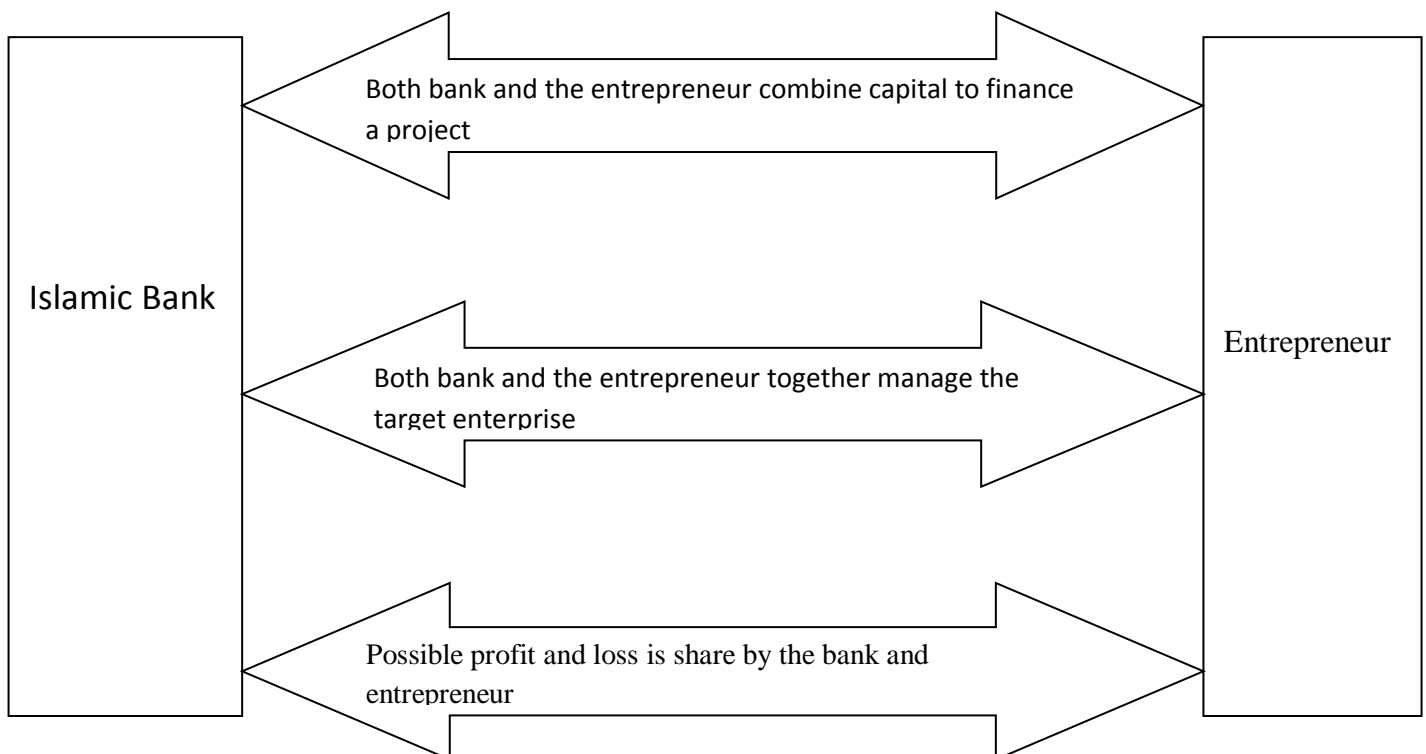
Islamic Bank

Both bank and the entrepreneur combine capital to finance a project

Both bank and the entrepreneur together manage the target enterprise

Possible profit and loss is share by the bank and entrepreneur

Entrepreneur